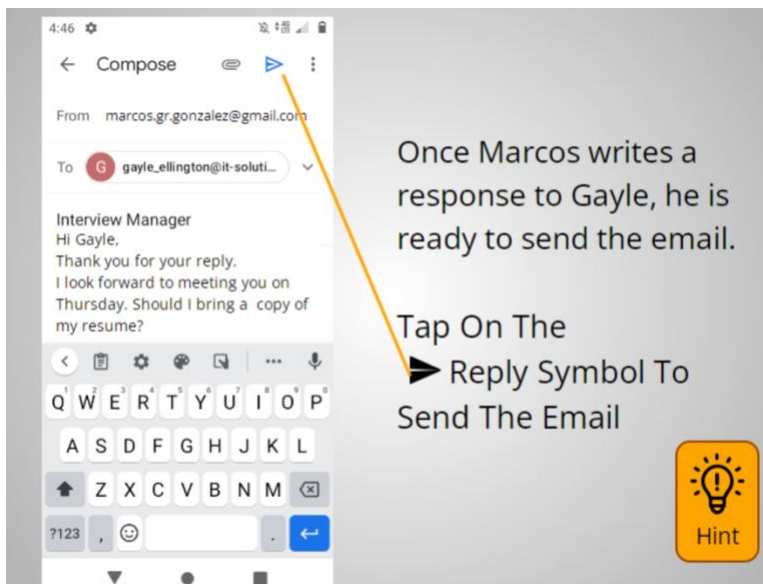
4:46

Compose

From marcos.gr.gonzalez@gmail.com

To G gayle_ellington@it-soluti...

Interview Manager
Hi Gayle,
Thank you for your reply.
I look forward to meeting you on Thursday. Should I bring a copy of my resume?

1 2 3 4 5 6 7 8 9 0
Q W E R T Y U I O P
A S D F G H J K L
Z X C V B N M
?123 , .

Once Marcos writes a response to Gayle, he is ready to send the email.

Tap On The Reply Symbol To Send The Email

Hint